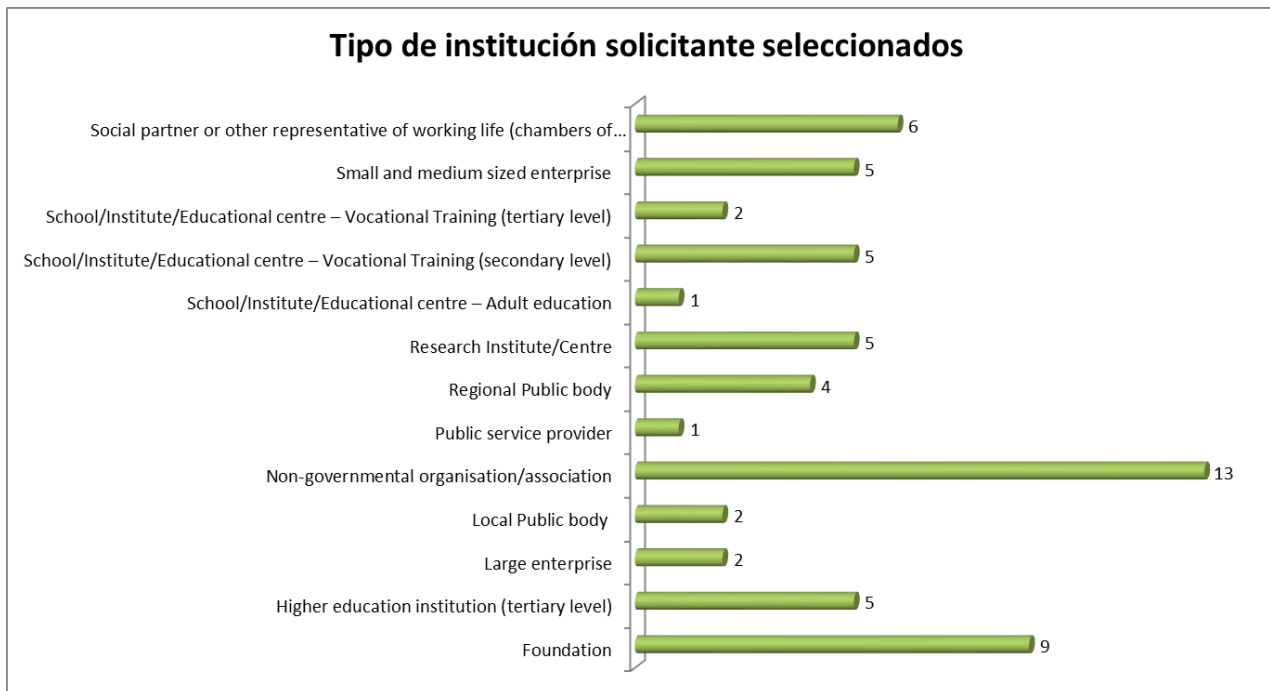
Tipo de institución solicitante seleccionados

| Category | Value |
|---|---|
| Social partner or other representative of working life (chambers of... | 6 |
| Small and medium sized enterprise | 5 |
| School/Institute/Educational centre – Vocational Training (tertiary level) | 2 |
| School/Institute/Educational centre – Vocational Training (secondary level) | 5 |
| School/Institute/Educational centre – Adult education | 1 |
| Research Institute/Centre | 5 |
| Regional Public body | 4 |
| Public service provider | 1 |
| Non-governmental organisation/association | 13 |
| Local Public body | 2 |
| Large enterprise | 2 |
| Higher education institution (tertiary level) | 5 |
| Foundation | 9 |